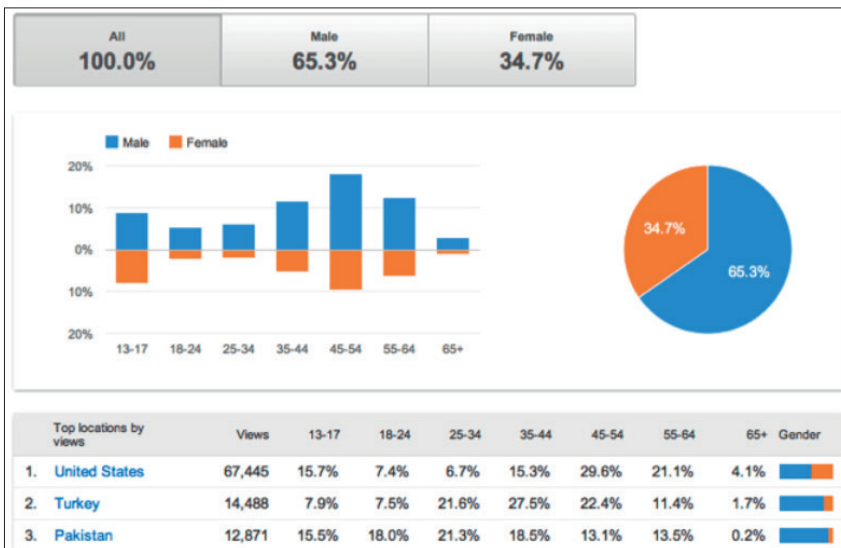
| All | Male | Female |
|---|---|---|
| 100.0% | 65.3% | 34.7% |

Male Female

20%
10%
0%
10%
20%

13-17 18-24 25-34 35-44 45-54 55-64 65+

34.7%
65.3%

| | Top locations by views | Views | 13-17 | 18-24 | 25-34 | 35-44 | 45-54 | 55-64 | 65+ | Gender |
|---|---|---|---|---|---|---|---|---|---|---|
| 1. | United States | 67,445 | 15.7% | 7.4% | 6.7% | 15.3% | 29.6% | 21.1% | 4.1% | |
| 2. | Turkey | 14,488 | 7.9% | 7.5% | 21.6% | 27.5% | 22.4% | 11.4% | 1.7% | |
| 3. | Pakistan | 12,871 | 15.5% | 18.0% | 21.3% | 18.5% | 13.1% | 13.5% | 0.2% | |